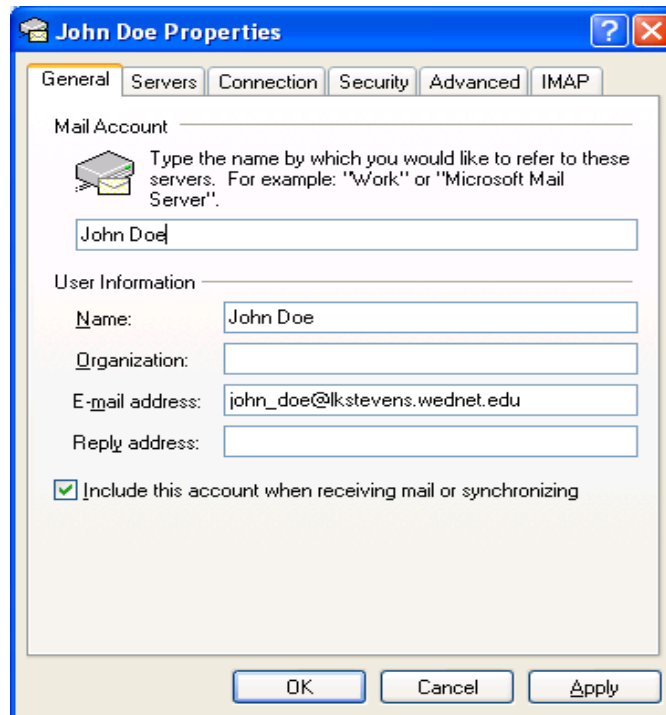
John Doe Properties

General | Servers | Connection | Security | Advanced | IMAP

Mail Account

Type the name by which you would like to refer to these servers. For example: "Work" or "Microsoft Mail Server".

John Doe

User Information

Name: John Doe

Organization:

E-mail address: john_doe@lkstevens.wednet.edu

Reply address:

Include this account when receiving mail or synchronizing

OK | Cancel | Apply